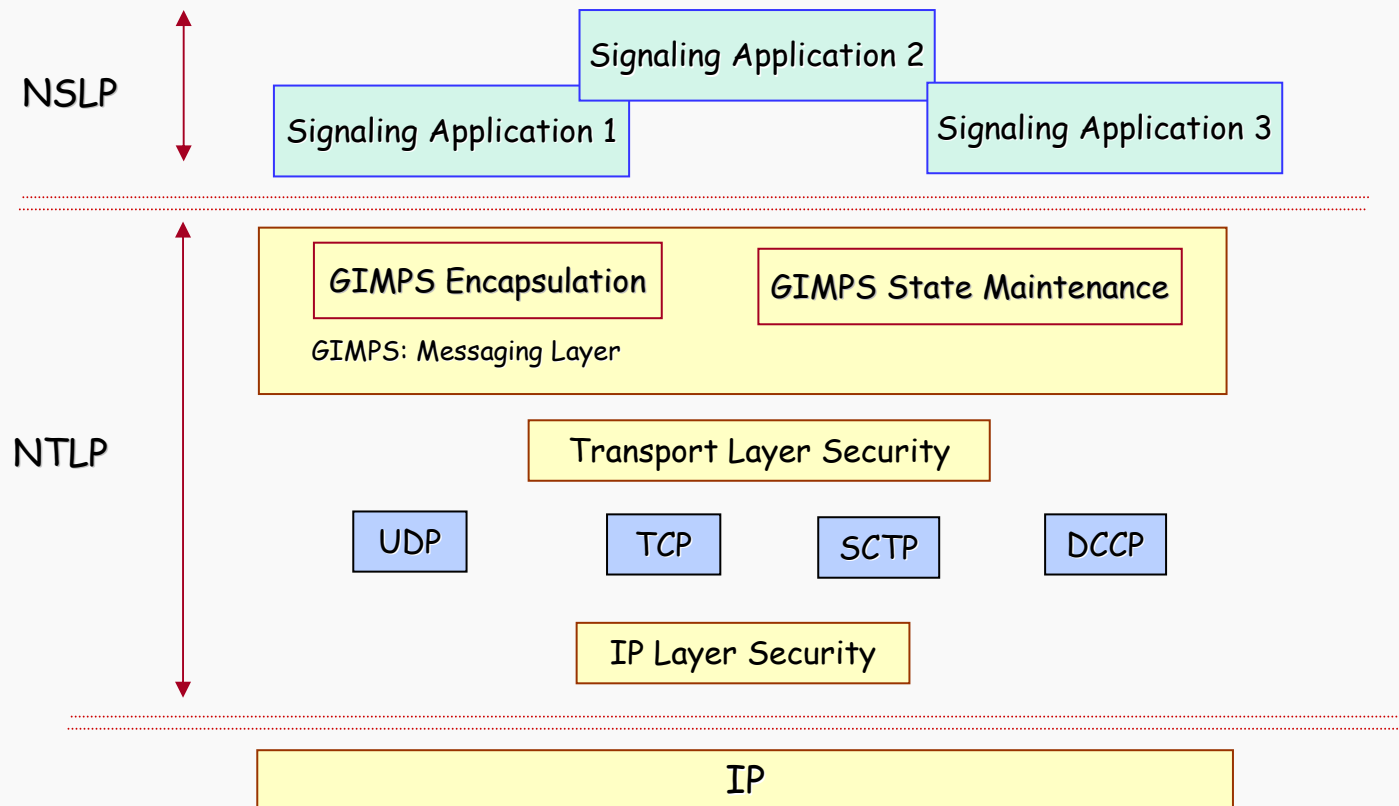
NSLP

Signaling Application 2

Signaling Application 1

Signaling Application 3

NTLP

GIMPS Encapsulation

GIMPS State Maintenance

GIMPS: Messaging Layer

Transport Layer Security

UDP

TCP

SCTP

DCCP

IP Layer Security

IP